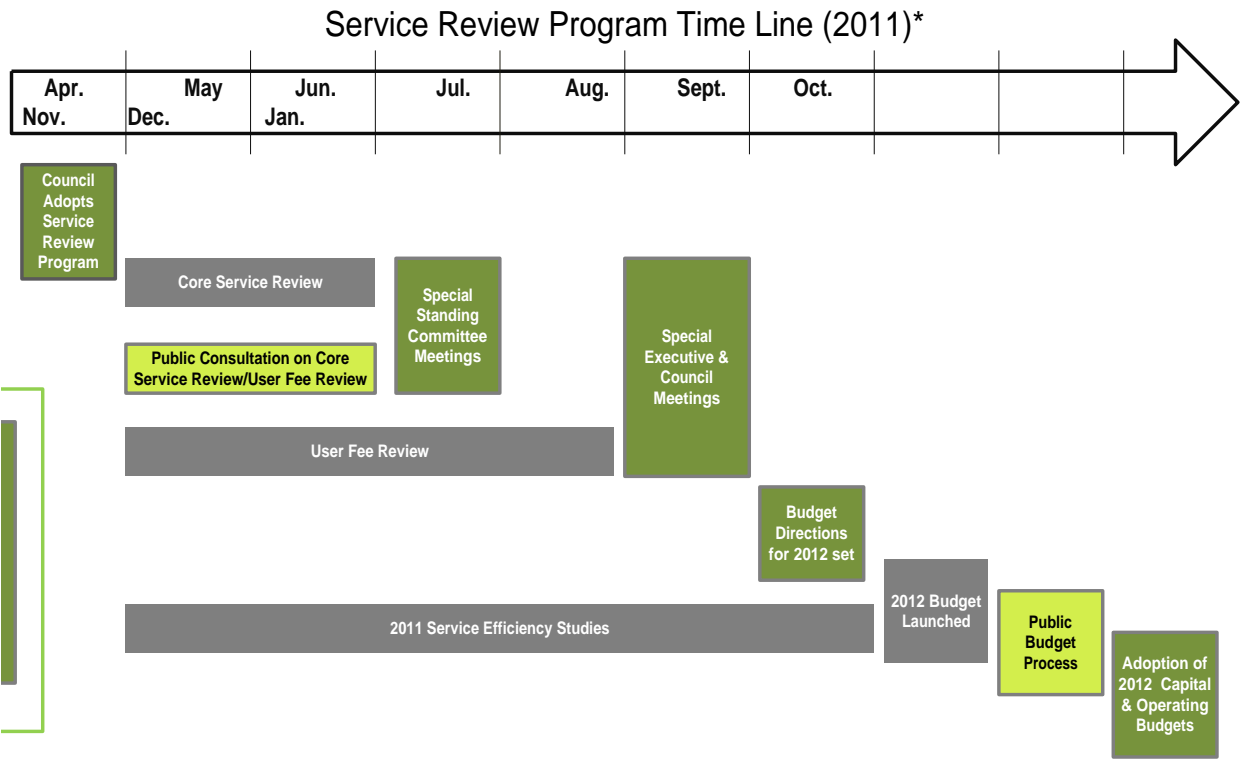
Service Review Program Time Line (2011)*

Apr. May Jun. Jul. Aug. Sept. Oct.

Nov. Dec. Jan.

Council Adopts Service Review Program

Core Service Review

Special Standing Committee Meetings

Public Consultation on Core Service Review/User Fee Review

Special Executive & Council Meetings

User Fee Review

Budget Directions for 2012 set

2012 Budget Launched

2011 Service Efficiency Studies

Public Budget Process

Adoption of 2012 Capital & Operating Budgets